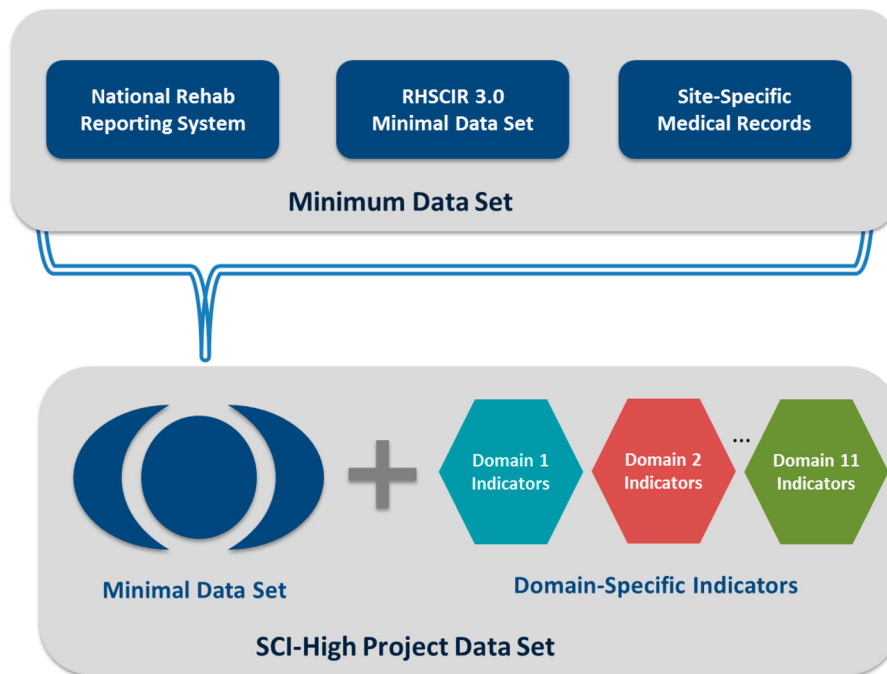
National Rehab Reporting System

RHSCIR 3.0 Minimal Data Set

Site-Specific Medical Records

Minimum Data Set

Domain 1 Indicators

Domain 2 Indicators

...

Domain 11 Indicators

Minimal Data Set

Domain-Specific Indicators

SCI-High Project Data Set